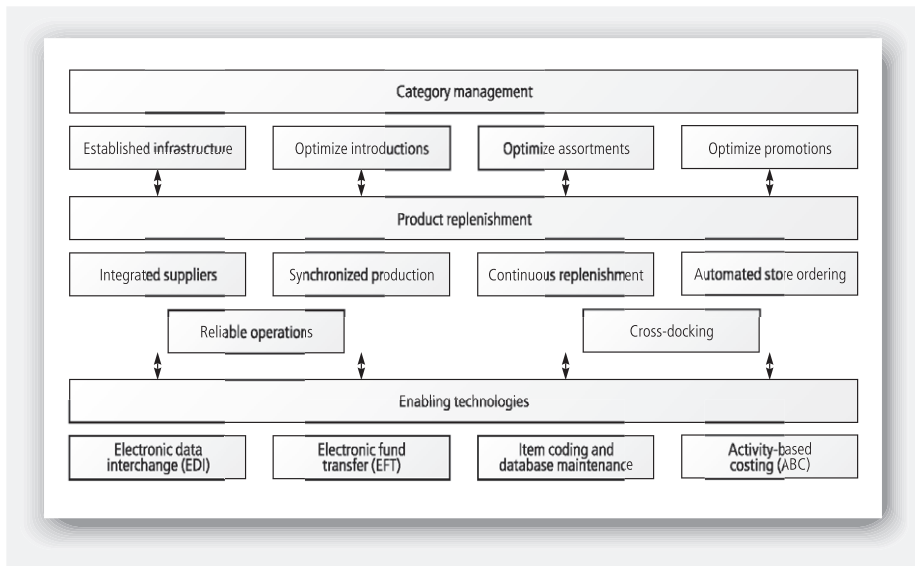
Category management

Established infrastructure

Optimize introductions

Optimize assortments

Optimize promotions

Product replenishment

Integrated suppliers

Synchronized production

Continuous replenishment

Automated store ordering

Reliable operations

Cross-docking

Enabling technologies

Electronic data interchange (EDI)

Electronic fund transfer (EFT)

Item coding and database maintenance

Activity-based costing (ABC)